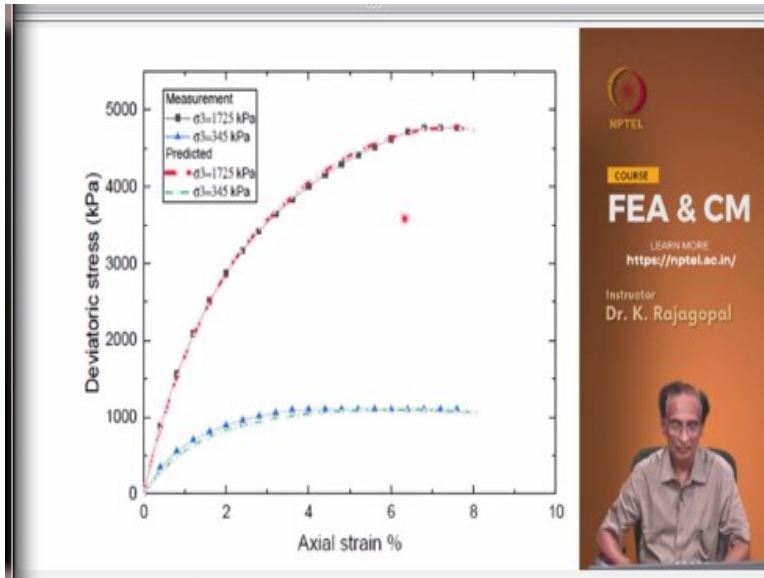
Measurement
σ3=1725 kPa
σ3=345 kPa
Predicted
σ3=1725 kPa
σ3=345 kPa

Deviatoric stress (kPa)

5000
4000
3000
2000
1000
0

0
2
4
6
8
10

Axial strain %

NPTEL

COURSE
FEA & CM
LEARN MORE
https://nptel.ac.in/

Instructor
Dr. K. Rajagopal